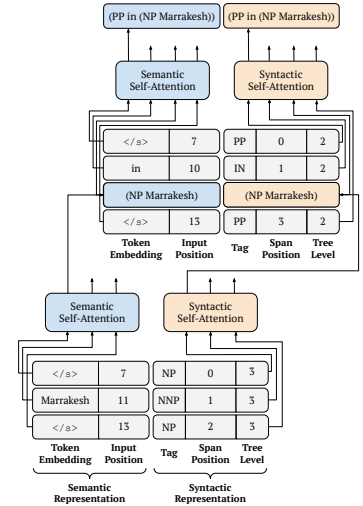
(PP in (NP Marrakesh))

(PP in (NP Marrakesh))

Semantic Self-Attention

Syntactic Self-Attention

| </s> | 7 |
|---|---|
| in | 10 |
| (NP Marrakesh) | |
| </s> | 13 |

Token Embedding

Input Position

| PP | 0 | 2 |
|---|---|---|
| IN | 1 | 2 |
| (NP Marrakesh) | | |
| PP | 3 | 2 |

Tag

Span Position

Tree Level

Semantic Self-Attention

Syntactic Self-Attention

| </s> | 7 |
|---|---|
| Marrakesh | 11 |
| </s> | 13 |

Token Embedding

Input Position

| NP | 0 | 3 |
|---|---|---|
| NNP | 1 | 3 |
| NP | 2 | 3 |

Tag

Span Position

Tree Level

Semantic Representation

Syntactic Representation